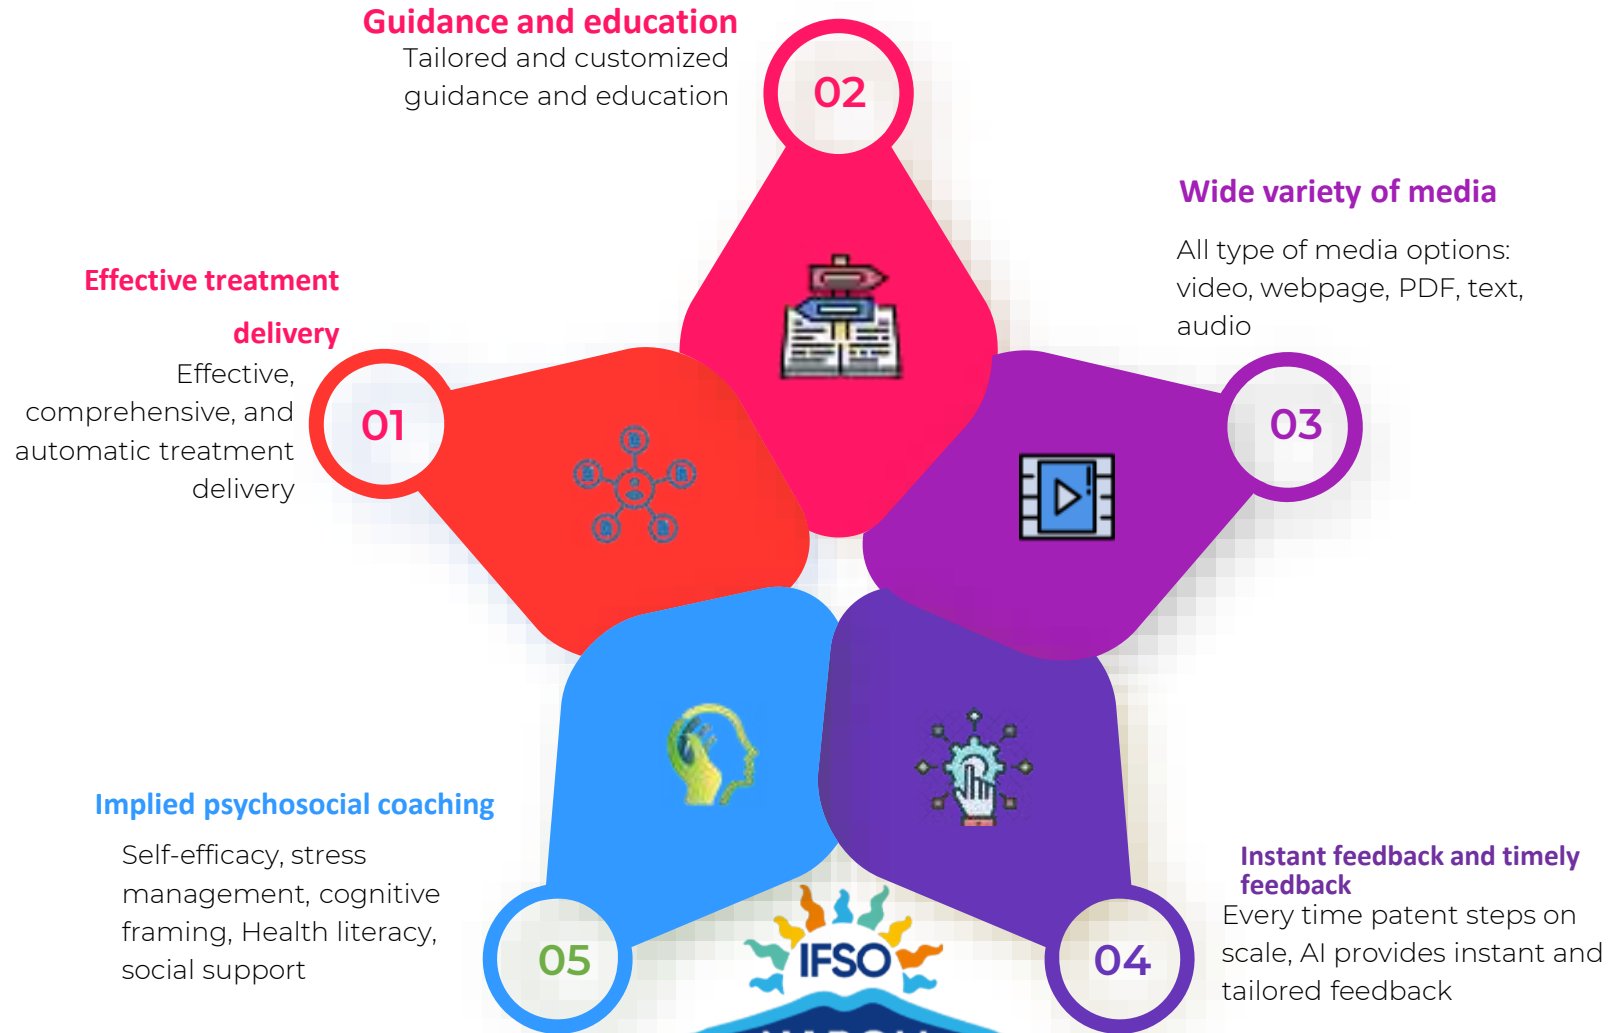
Guidance and education
Tailored and customized guidance and education

02

Wide variety of media

All type of media options: video, webpage, PDF, text, audio

Effective treatment delivery
Effective, comprehensive, and automatic treatment delivery

01

03

Implied psychosocial coaching

Self-efficacy, stress management, cognitive framing, Health literacy, social support

Instant feedback and timely feedback
Every time patent steps on scale, AI provides instant and tailored feedback

05

IFSO

04